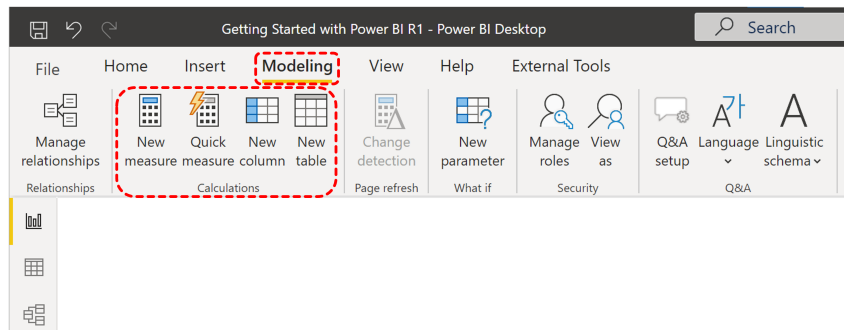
Getting Started with Power BI R1 - Power BI Desktop

Search

File Home Insert Modeling View Help External Tools

Manage relationships
Relationships

New measure Quick measure New column New table
Calculations

Change detection
Page refresh

New parameter
What if

Manage roles View as
Security

Q&A setup Language Linguistic schema
Q&A